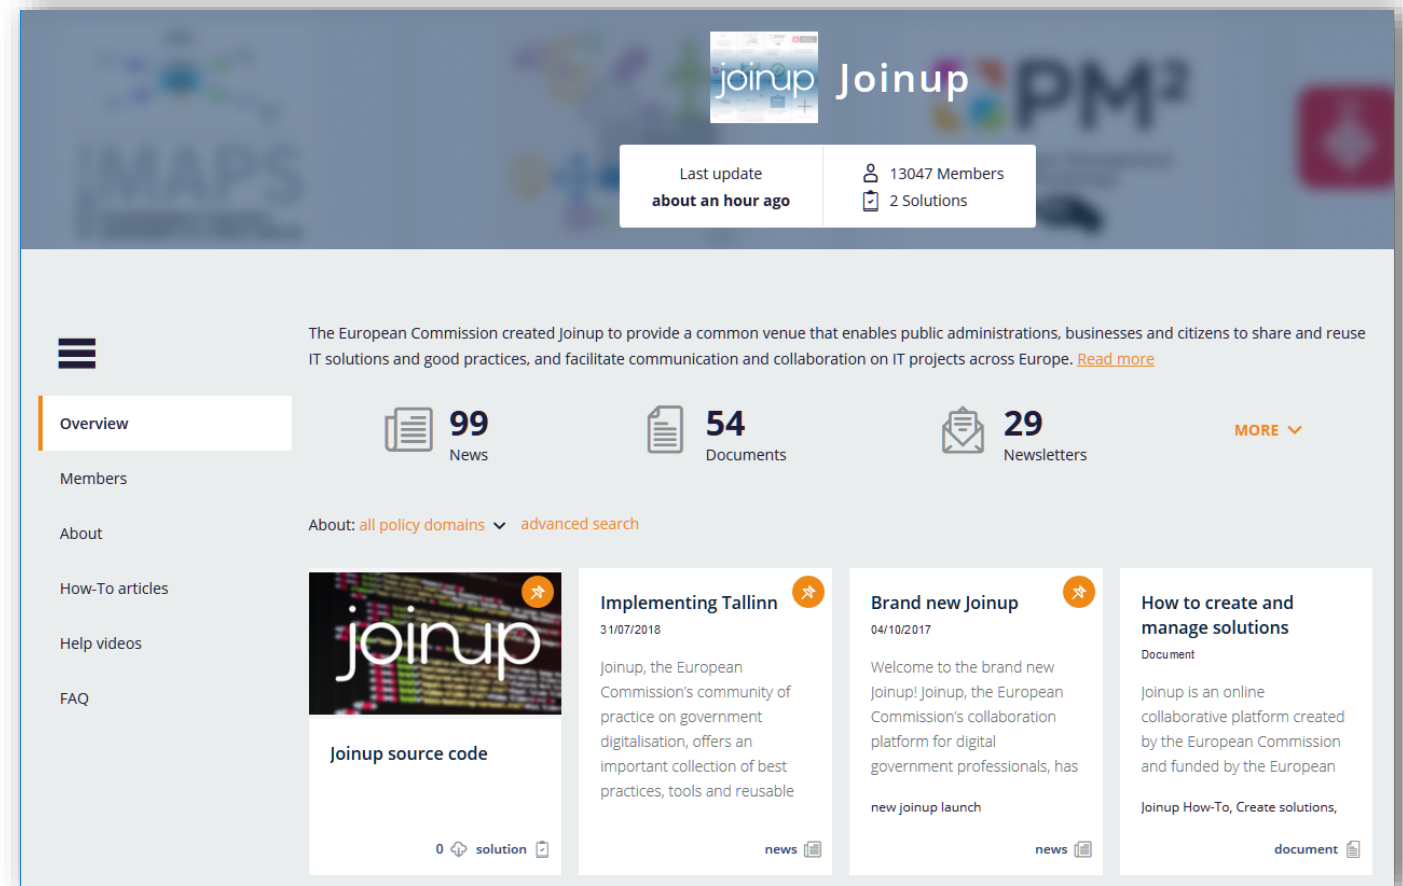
joinup Joinup

Last update
about an hour ago

13047 Members
2 Solutions

Overview

Members

About

How-To articles

Help videos

FAQ

The European Commission created Joinup to provide a common venue that enables public administrations, businesses and citizens to share and reuse IT solutions and good practices, and facilitate communication and collaboration on IT projects across Europe. Read more

99
News

54
Documents

29
Newsletters

MORE

About: all policy domains advanced search

joinup

Joinup source code

0 solution

Implementing Tallinn
31/07/2018

Joinup, the European Commission's community of practice on government digitalisation, offers an important collection of best practices, tools and reusable

news

Brand new Joinup
04/10/2017

Welcome to the brand new Joinup! Joinup, the European Commission's collaboration platform for digital government professionals, has

new joinup launch

news

How to create and manage solutions
Document

Joinup is an online collaborative platform created by the European Commission and funded by the European

Joinup How-To, Create solutions,

document